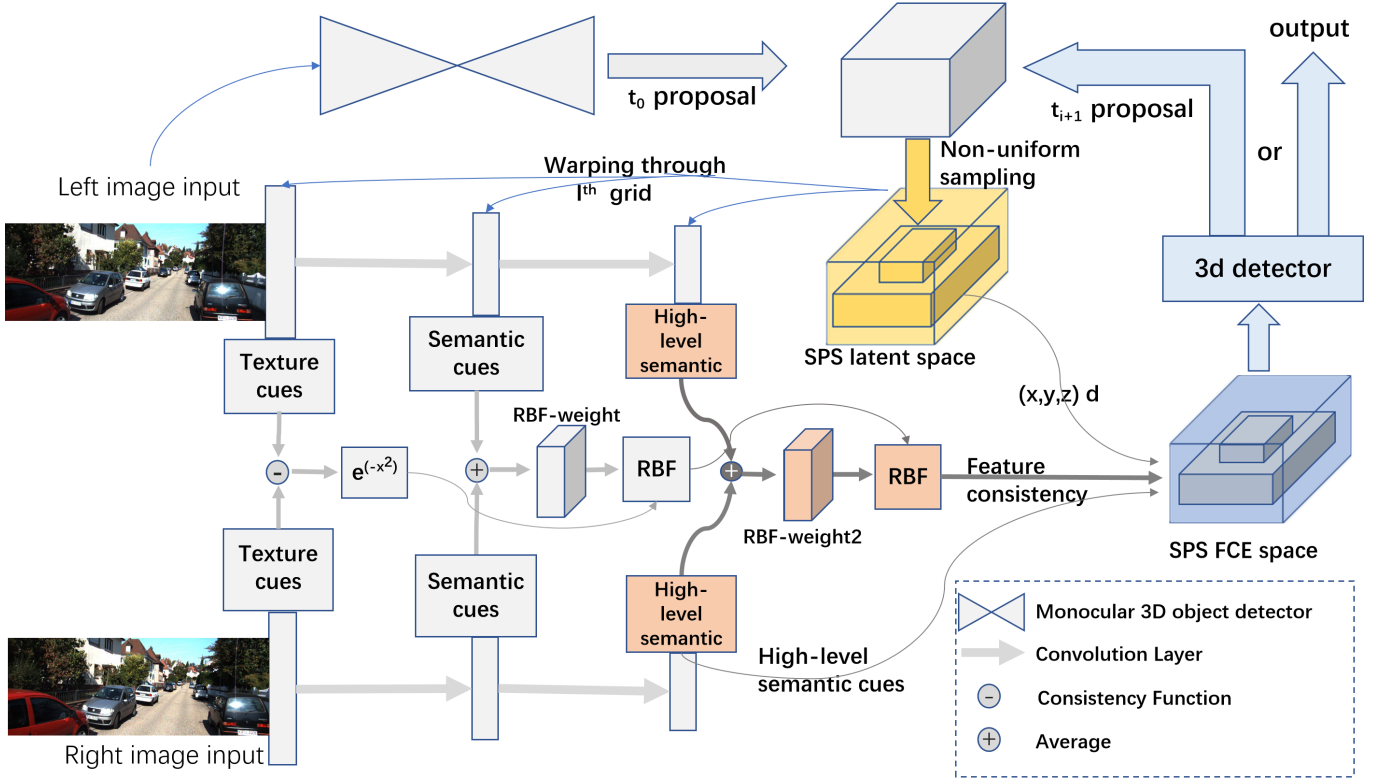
$t_0$ proposal

output

$t_{i+1}$ proposal

Non-uniform sampling

or

Warping through $l^{th}$ grid

Left image input

3d detector

Texture cues

Semantic cues

High-level semantic

SPS latent space

(x,y,z) d

RBF-weight

- $e^{(-x^2)}$ + RBF RBF

Feature consistency

RBF-weight2

Texture cues

Semantic cues

High-level semantic

SPS FCE space

High-level semantic cues

Right image input

Monocular 3D object detector

Convolution Layer

Consistency Function

Average